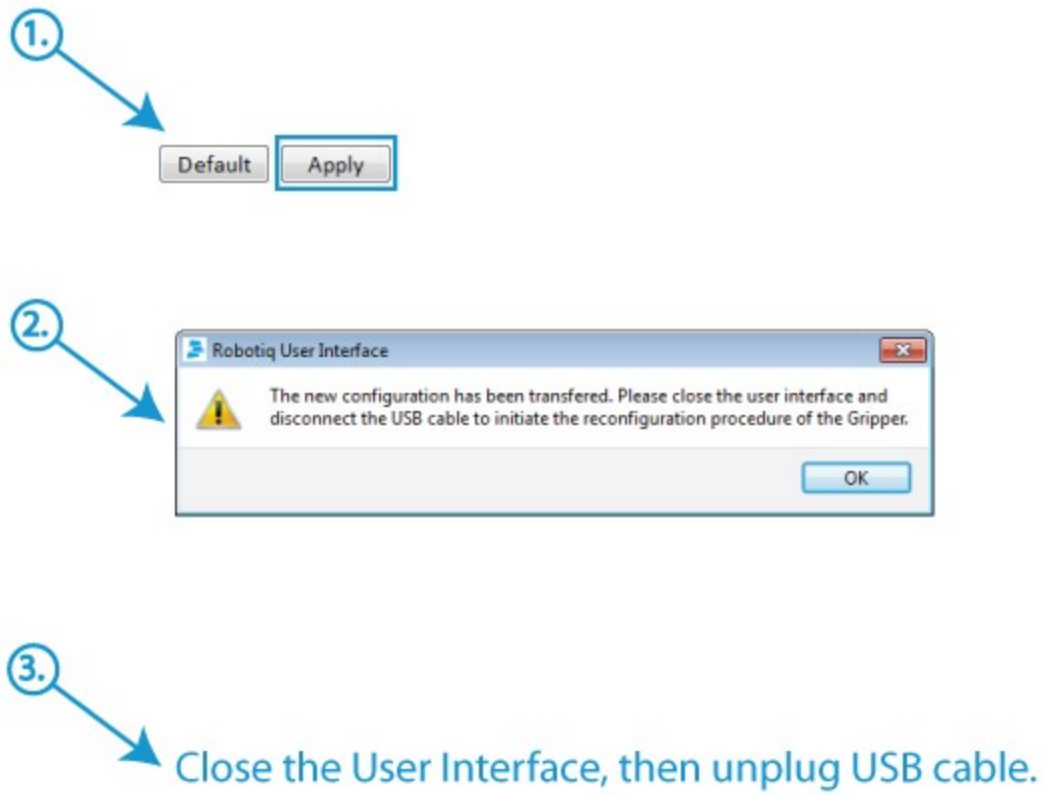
1.

Default Apply

2.

Robotiq User Interface

The new configuration has been transfered. Please close the user interface and disconnect the USB cable to initiate the reconfiguration procedure of the Gripper.

OK

3.

Close the User Interface, then unplug USB cable.